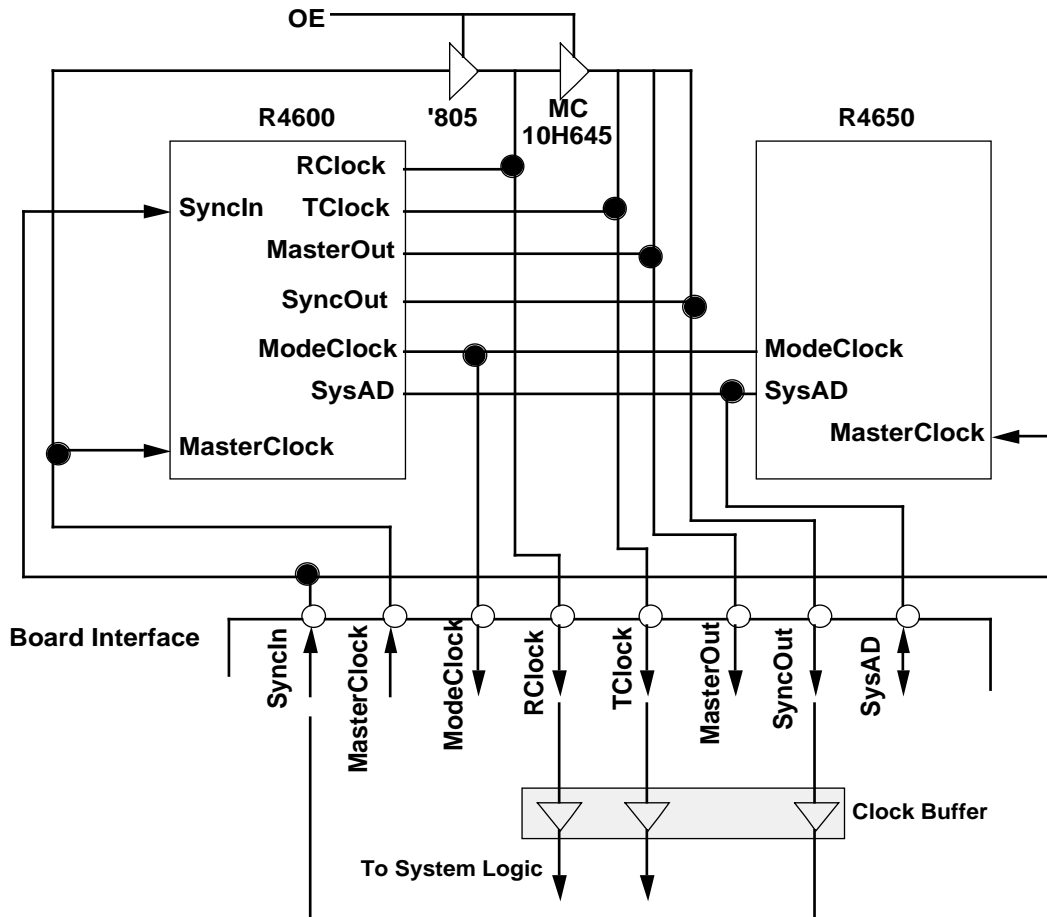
OE

'805

MC 10H645

R4600

RClock
SyncIn
TClock
MasterOut
SyncOut
ModeClock
SysAD
MasterClock

R4650

ModeClock
SysAD
MasterClock

Board Interface

SyncIn
MasterClock
ModeClock
RClock
TClock
MasterOut
SyncOut
SysAD

Clock Buffer

To System Logic